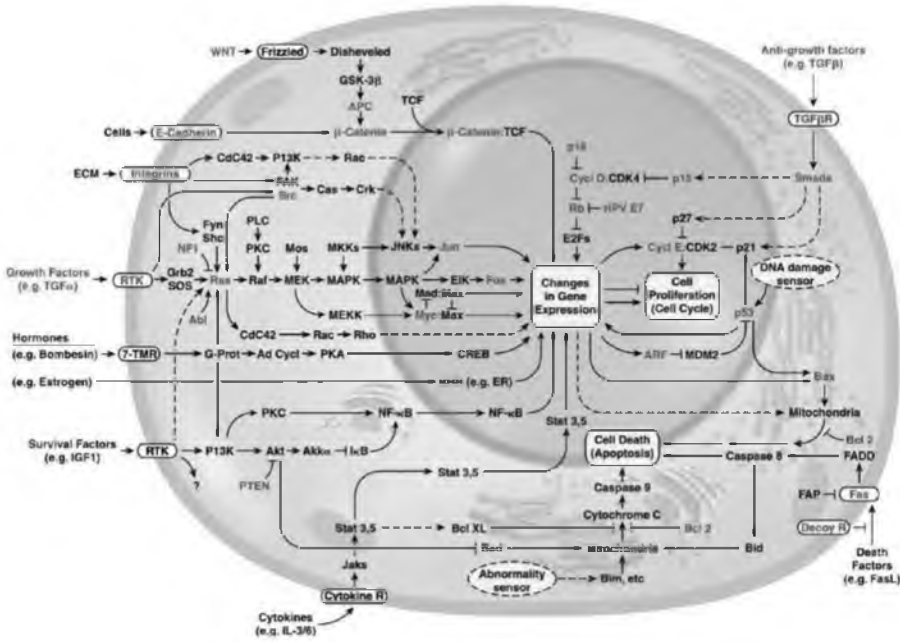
WNT Frizzled Disheveled
GSK-3β
APC
TCF
Cells E-Cadherin β-Catenin β-Catenin:TCF
Anti-growth factors (e.g. TGFβ)
TGFβR
ECM Integrins CdC42 PI3K Rac
FAK
Src
Cas Crk
p16
Cycl D:CDK4 p15 Smads
Rb HPV E7
Fyn Shc
PLC
PKC
Mos
MKKs JNKs Jun
E2Fs
p27
NF1
Growth Factors (e.g. TGFα) RTK Grb2 SOS Ras Raf MEK MAPK MAPK ElK Fos
Mad:Max
Myc:Max
MEKK
Changes in Gene Expression
Cycl E:CDK2 p21
Cell Proliferation (Cell Cycle)
DNA damage sensor
p53
Abl
CdC42 Rac Rho
Hormones (e.g. Bombesin) 7-TMR G-Prot Ad Cycl PKA CREB
ARF MDM2
(e.g. Estrogen) (e.g. ER)
Bax
PKC NF-κB NF-κB
Mitochondria
Survival Factors (e.g. IGF1) RTK PI3K Akt Akkα IκB
Stat 3,5
Bcl 2
Cell Death (Apoptosis)
Caspase 8
FADD
?
PTEN
Stat 3,5
Caspase 9
FAP Fas
Cytochrome C
Stat 3,5 Bcl XL Bcl 2
Decoy R
Bad Mitochondria Bid
Jaks
Abnormality sensor
Bim, etc
Death Factors (e.g. FasL)
Cytokine R
Cytokines (e.g. IL-3/6)